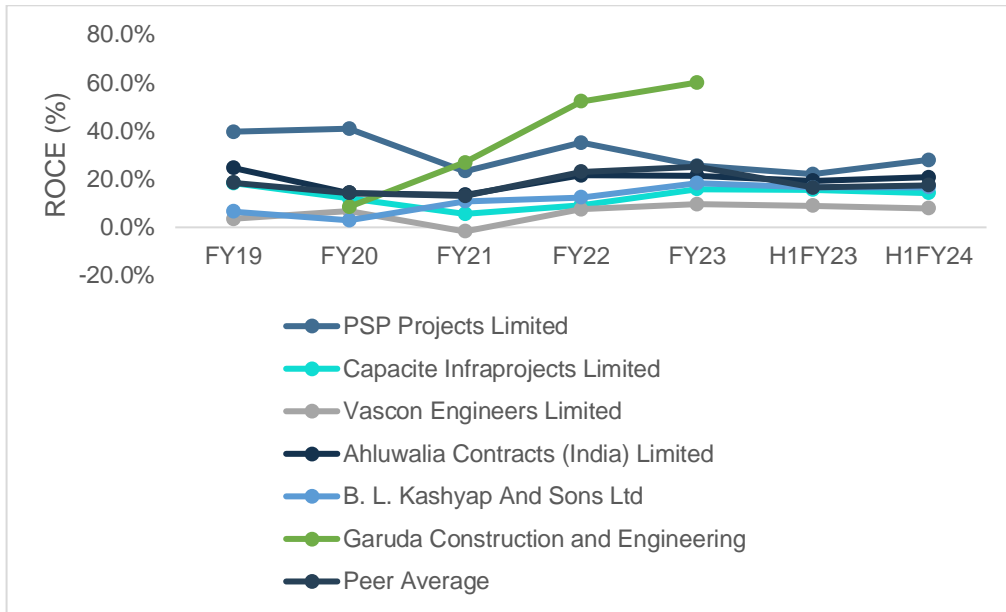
ROCE (%)

80.0%
60.0%
40.0%
20.0%
0.0%
-20.0%

FY19 FY20 FY21 FY22 FY23 H1FY23 H1FY24

PSP Projects Limited
Capacite Infraprojects Limited
Vascon Engineers Limited
Ahluwalia Contracts (India) Limited
B. L. Kashyap And Sons Ltd
Garuda Construction and Engineering
Peer Average